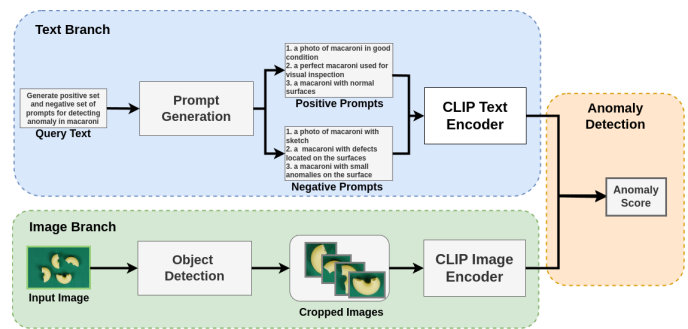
Text Branch

Generate positive set and negative set of prompts for detecting anomaly in macaroni

Query Text

Prompt Generation

1. a photo of macaroni in good condition
2. a perfect macaroni used for visual inspection
3. a macaroni with normal surfaces

Positive Prompts

1. a photo of macaroni with sketch
2. a macaroni with defects located on the surfaces
3. a macaroni with small anomalies on the surface

Negative Prompts

CLIP Text Encoder

Anomaly Detection

Anomaly Score

Image Branch

Input Image

Object Detection

Cropped Images

CLIP Image Encoder